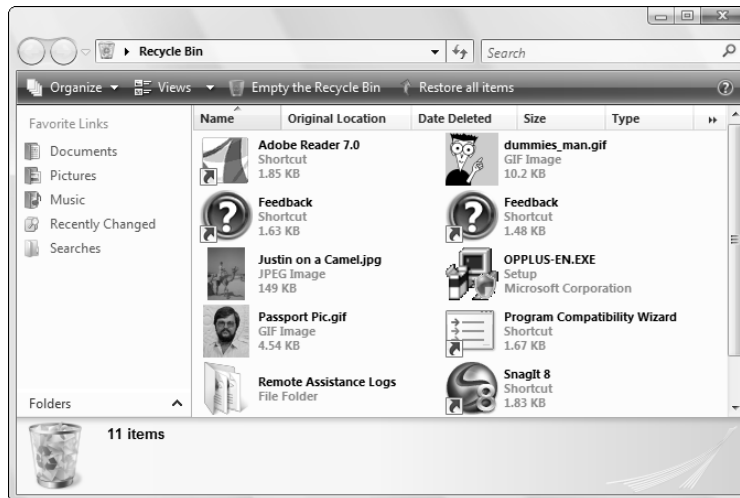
Recycle Bin

Search

Organize Views Empty the Recycle Bin Restore all items

Favorite Links

Documents

Pictures

Music

Recently Changed

Searches

Folders

| Name | Original Location | Date Deleted | Size | Type |
|---|---|---|---|---|

Adobe Reader 7.0
Shortcut
1.85 KB

dummies_man.gif
GIF Image
10.2 KB

Feedback
Shortcut
1.63 KB

Feedback
Shortcut
1.48 KB

Justin on a Camel.jpg
JPEG Image
149 KB

OPPLUS-EN.EXE
Setup
Microsoft Corporation

Passport Pic.gif
GIF Image
4.54 KB

Program Compatibility Wizard
Shortcut
1.67 KB

Remote Assistance Logs
File Folder

SnagIt 8
Shortcut
1.83 KB

11 items